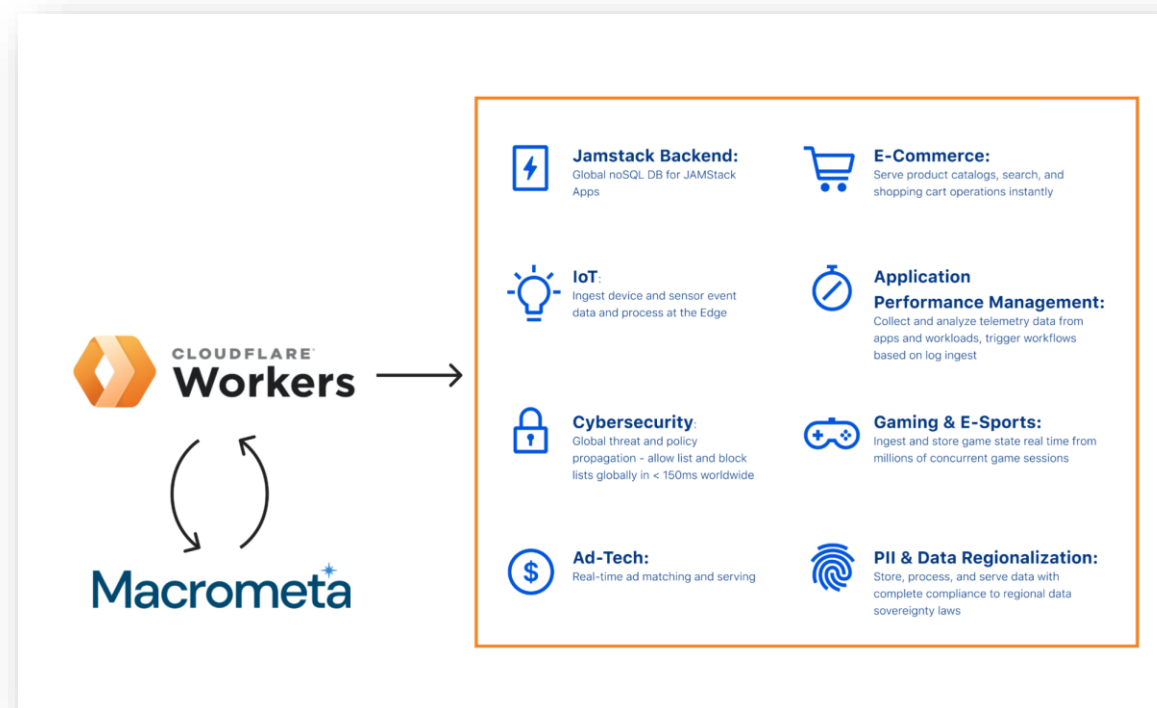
CLOUDFLARE Workers

Macrometa

Jamstack Backend:
Global noSQL DB for JAMStack Apps

E-Commerce:
Serve product catalogs, search, and shopping cart operations instantly

IoT:
Ingest device and sensor event data and process at the Edge

Application Performance Management:
Collect and analyze telemetry data from apps and workloads, trigger workflows based on log ingest

Cybersecurity:
Global threat and policy propagation - allow list and block lists globally in < 150ms worldwide

Gaming & E-Sports:
Ingest and store game state real time from millions of concurrent game sessions

Ad-Tech:
Real-time ad matching and serving

PII & Data Regionalization:
Store, process, and serve data with complete compliance to regional data sovereignty laws